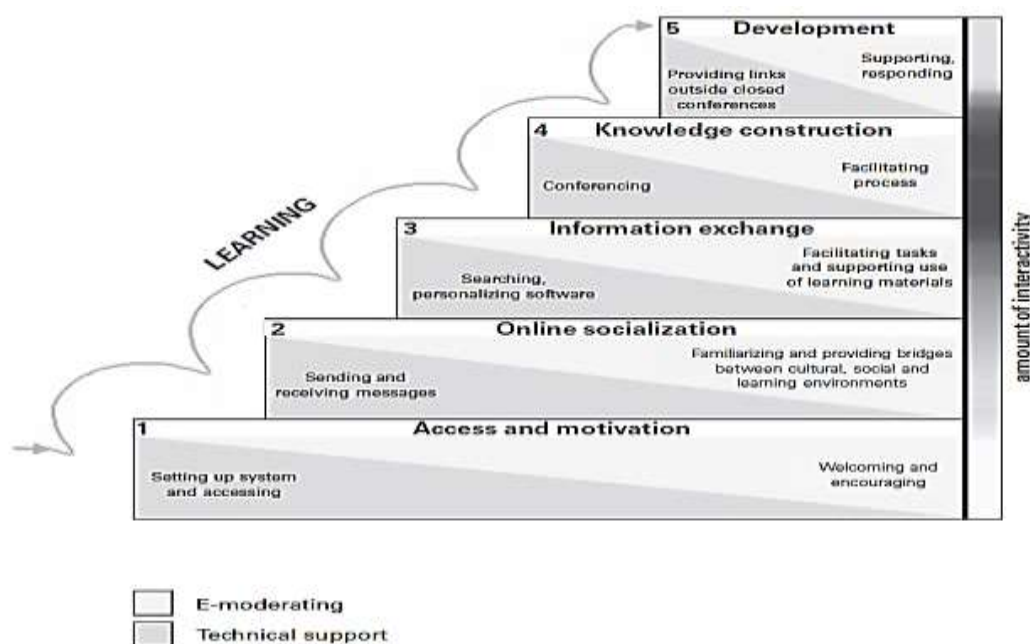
LEARNING

5 Development

Providing links outside closed conferences

Supporting, responding

4 Knowledge construction

Conferencing

Facilitating process

3 Information exchange

Searching, personalizing software

Facilitating tasks and supporting use of learning materials

2 Online socialization

Sending and receiving messages

Familiarizing and providing bridges between cultural, social and learning environments

1 Access and motivation

Setting up system and accessing

Welcoming and encouraging

amount of interactivity

E-moderating

Technical support